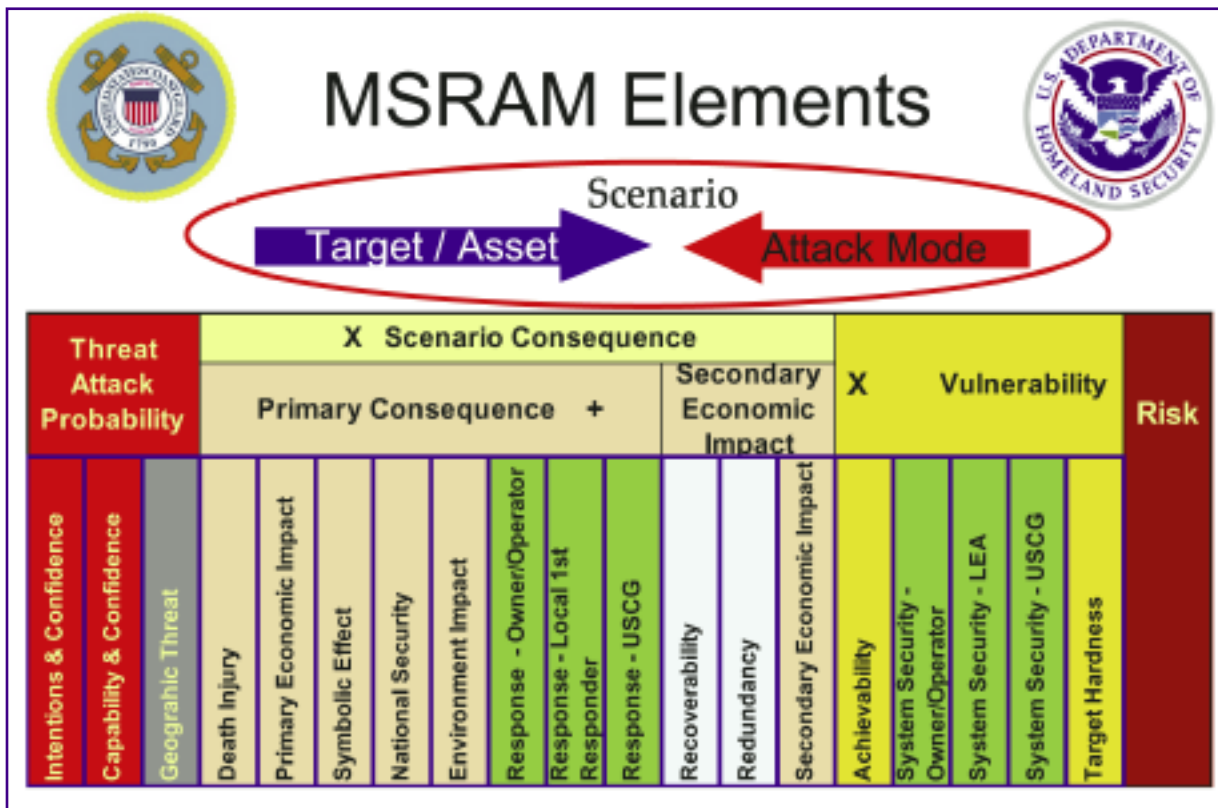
MSRAM Elements

UNITED STATES COAST GUARD 1790

U.S. DEPARTMENT OF HOMELAND SECURITY

Scenario

Target / Asset

Attack Mode

| Threat Attack Probability | X Scenario Consequence | | | | Vulnerability | Risk |
|---|---|---|---|---|---|---|
| | Primary Consequence + | | Secondary Economic Impact | X | Vulnerability | |

Intentions & Confidence

Capability & Confidence

Geograhic Threat

Death Injury

Primary Economic Impact

Symbolic Effect

National Security

Environment Impact

Response - Owner/Operator

Response - Local 1st Responder

Response - USCG

Recoverability

Redundancy

Secondary Economic Impact

Achievability

System Security - Owner/Operator

System Security - LEA

System Security - USCG

Target Hardness